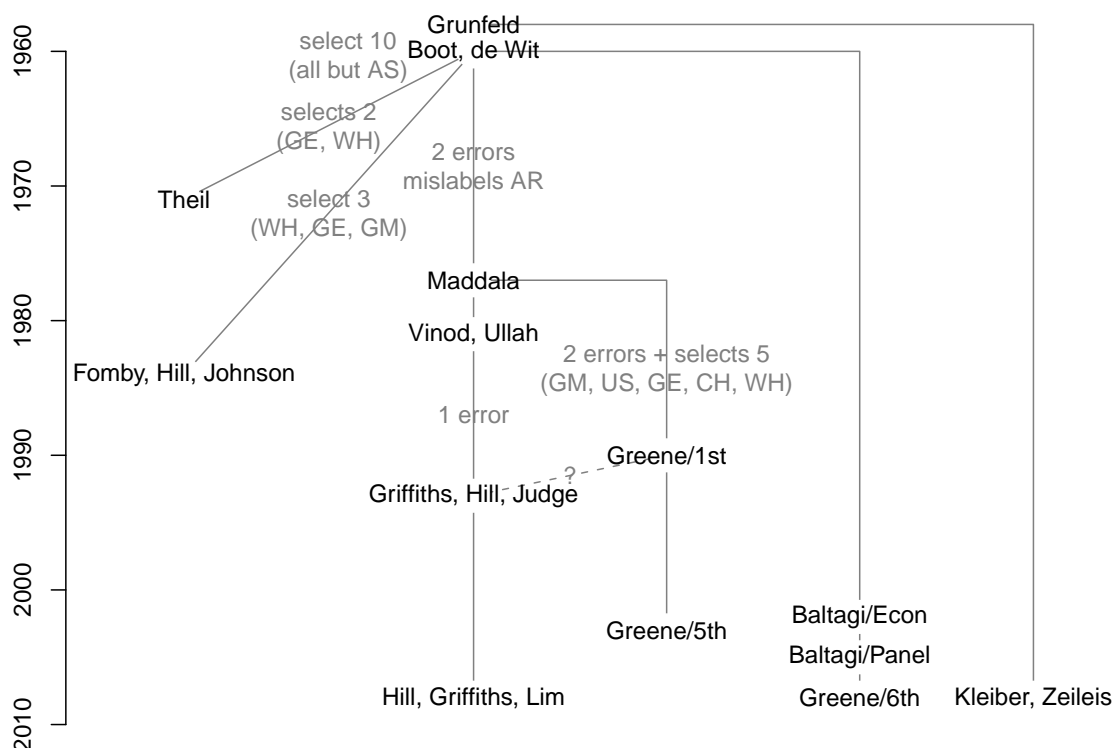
1960
1970
1980
1990
2000
2010

Grunfeld
Boot, de Wit
select 10
(all but AS)
selects 2
(GE, WH)
Theil
select 3
(WH, GE, GM)
2 errors
mislabels AR
Maddala
Vinod, Ullah
Fomby, Hill, Johnson
2 errors + selects 5
(GM, US, GE, CH, WH)
1 error
Greene/1st
?
Griffiths, Hill, Judge
Greene/5th
Baltagi/Econ
Baltagi/Panel
Hill, Griffiths, Lim
Greene/6th
Kleiber, Zeileis